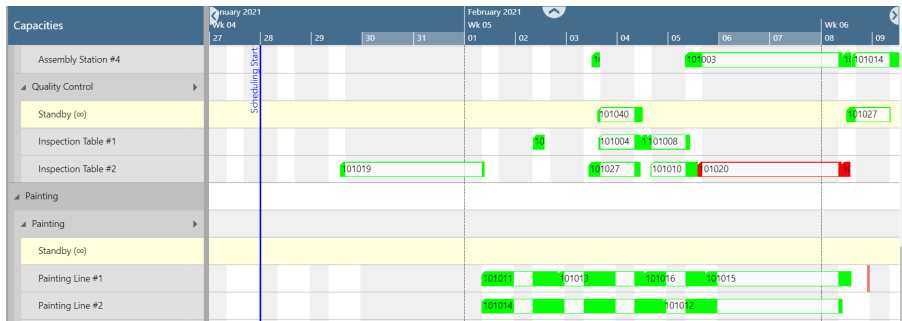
Capacities
January 2021
Wk 04
27 28 29 30 31
February 2021
Wk 05
01 02 03 04 05 06 07 08 09
Wk 06
Assembly Station #4
Quality Control
Standby (∞)
Inspection Table #1
Inspection Table #2
Painting
Painting
Standby (∞)
Painting Line #1
Painting Line #2
Scheduling Start
10
101003
10
101014
101040
101027
10
101004
101008
101019
101027
101010
01020
10
101011
101013
101016
101015
101014
101012